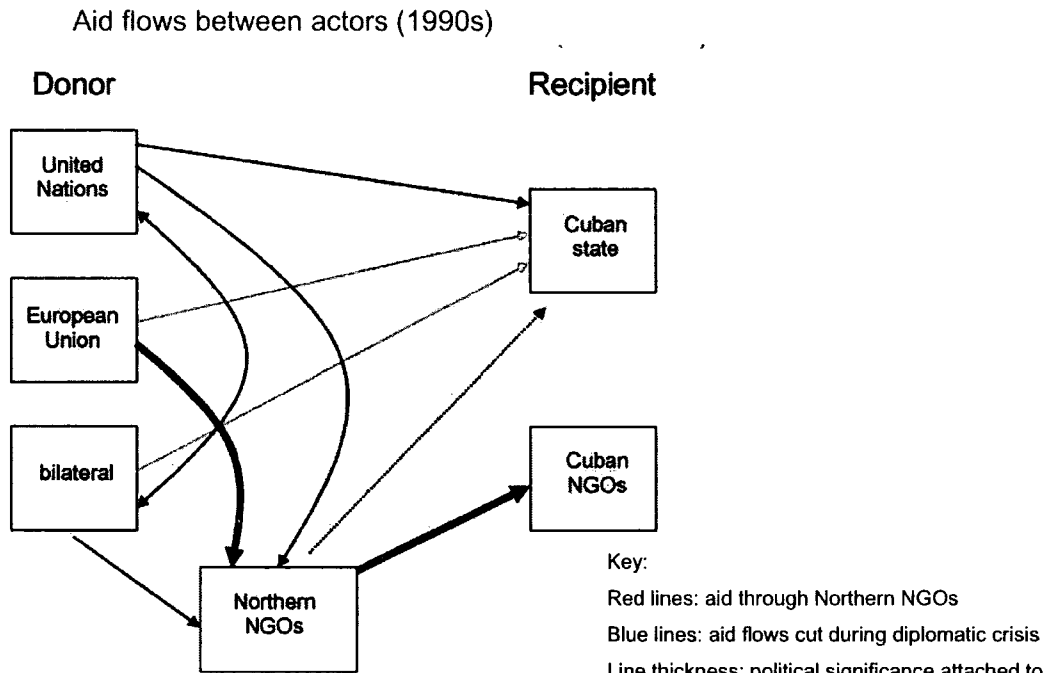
Aid flows between actors (1990s)

Donor

Recipient

United Nations

European Union

bilateral

Cuban state

Cuban NGOs

Northern NGOs

Key:

Red lines: aid through Northern NGOs

Blue lines: aid flows cut during diplomatic crisis

Line thickness: political significance attached to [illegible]